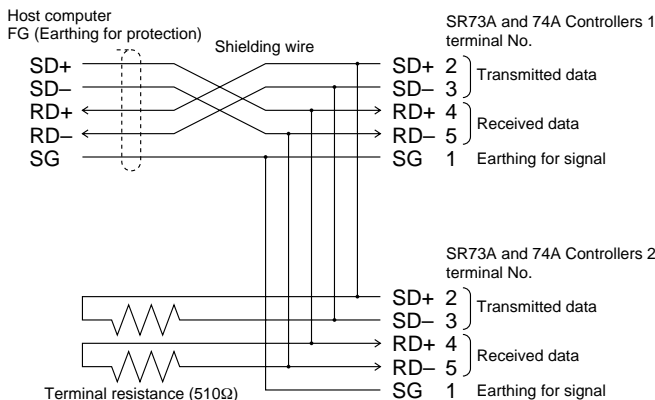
Host computer
FG (Earthing for protection)

Shielding wire

SD+
SD–
RD+
RD–
SG

SR73A and 74A Controllers 1
terminal No.

SD+ 2
SD– 3
Transmitted data
RD+ 4
RD– 5
Received data
SG 1 Earthing for signal

SR73A and 74A Controllers 2
terminal No.

SD+ 2
SD– 3
Transmitted data
RD+ 4
RD– 5
Received data
SG 1 Earthing for signal

Terminal resistance (510Ω)